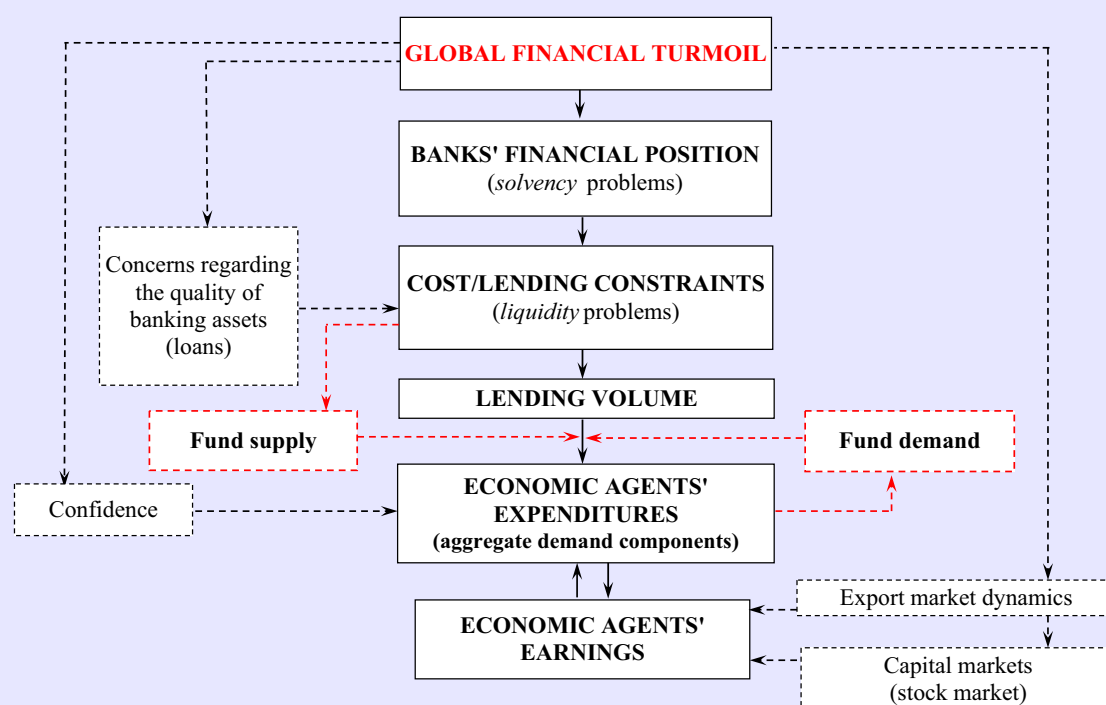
GLOBAL FINANCIAL TURMOIL

BANKS' FINANCIAL POSITION
(solvency problems)

Concerns regarding the quality of banking assets (loans)

COST/LENDING CONSTRAINTS
(liquidity problems)

LENDING VOLUME

Fund supply

Fund demand

Confidence

ECONOMIC AGENTS' EXPENDITURES
(aggregate demand components)

ECONOMIC AGENTS' EARNINGS

Export market dynamics

Capital markets
(stock market)